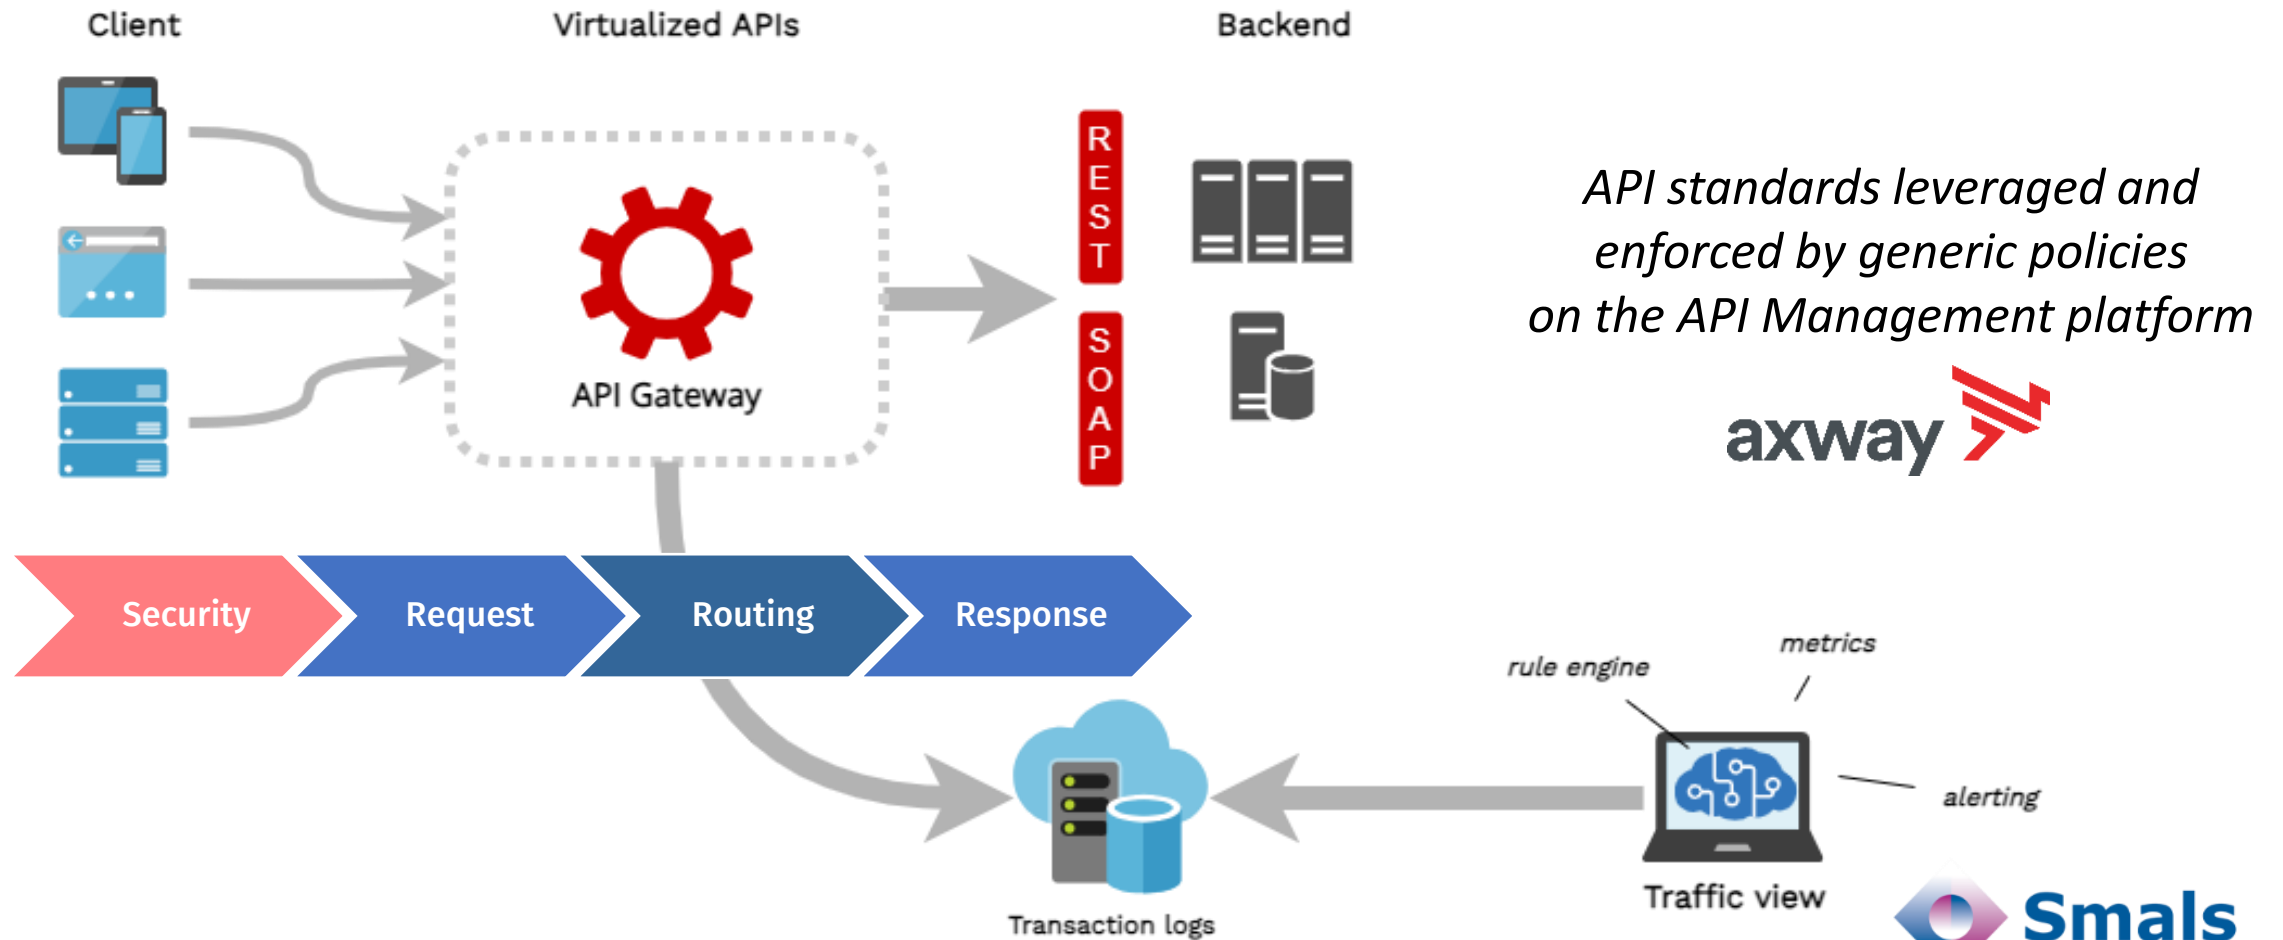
Client

Virtualized APIs

Backend

API Gateway

REST

SOAP

API standards leveraged and enforced by generic policies on the API Management platform

axway

Security

Request

Routing

Response

rule engine

metrics

alerting

Transaction logs

Traffic view

Smals